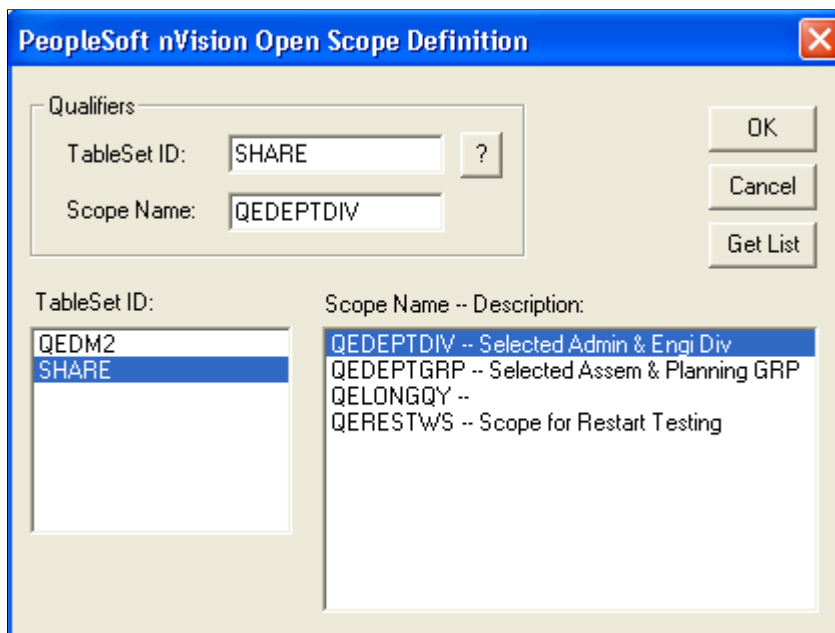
PeopleSoft nVision Open Scope Definition

Qualifiers

TableSet ID: SHARE ?

Scope Name: QEDEPTDIV

OK

Cancel

Get List

TableSet ID:

QEDM2
SHARE

Scope Name -- Description:

QEDEPTDIV -- Selected Admin & Engi Div
QEDEPTGRP -- Selected Assem & Planning GRP
QELONGQY --
QERESTWS -- Scope for Restart Testing